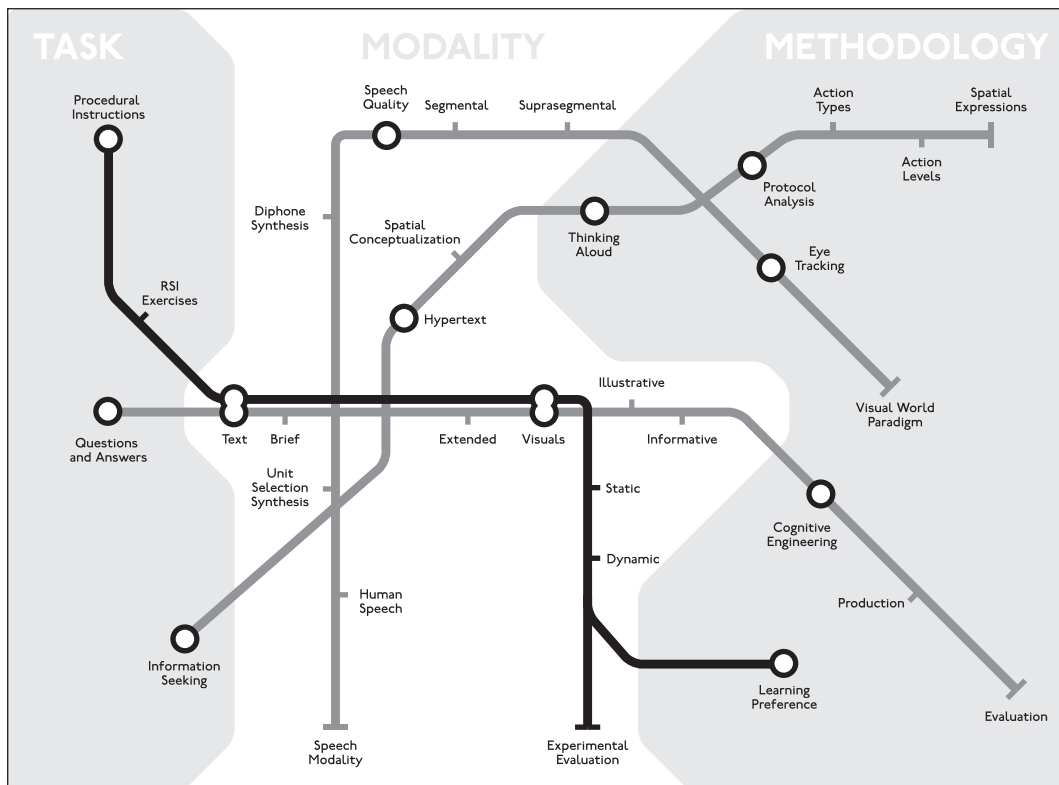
TASK

MODALITY

METHODOLOGY

Procedural Instructions

Speech Quality

Segmental

Suprasegmental

Action Types

Spatial Expressions

Action Levels

Protocol Analysis

Diphone Synthesis

Spatial Conceptualization

Thinking Aloud

Eye Tracking

RSI Exercises

Hypertext

Illustrative

Visual World Paradigm

Questions and Answers

Text

Brief

Extended

Visuals

Informative

Unit Selection Synthesis

Static

Cognitive Engineering

Dynamic

Human Speech

Production

Information Seeking

Learning Preference

Evaluation

Speech Modality

Experimental Evaluation